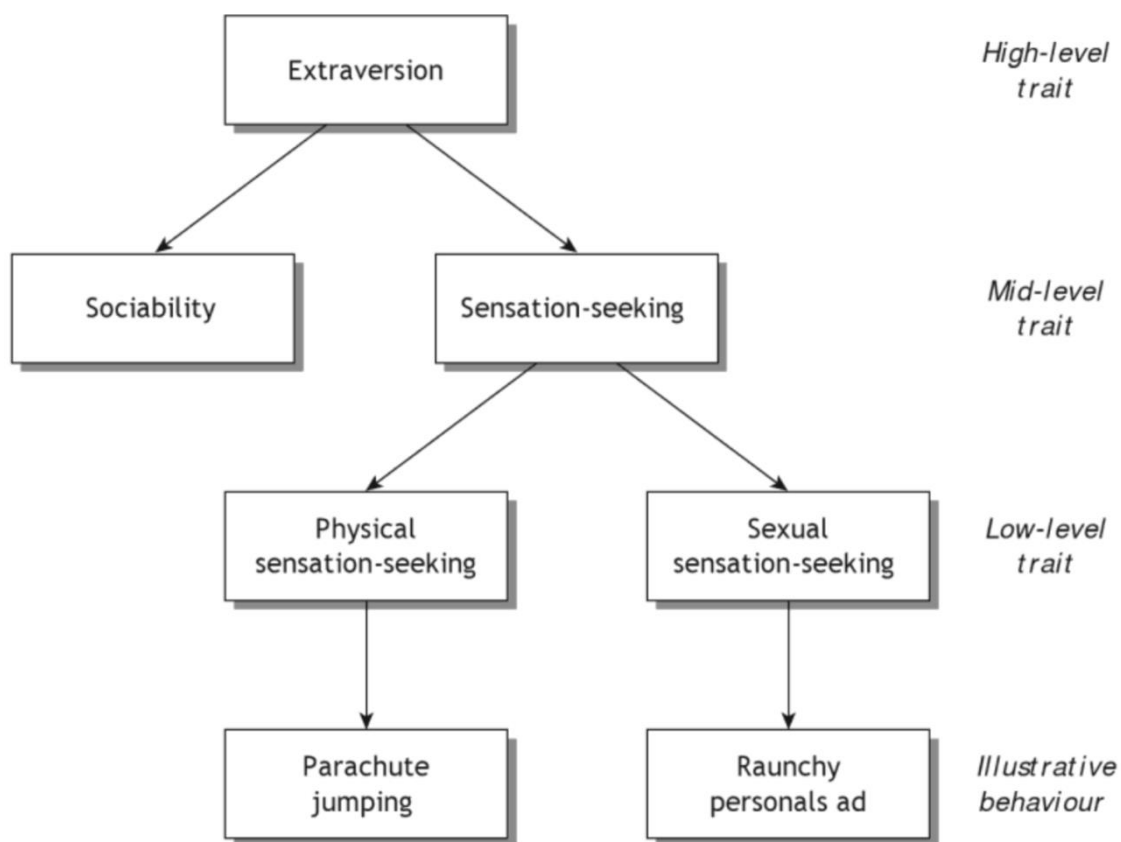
Extraversion

High-level trait

Sociability

Sensation-seeking

Mid-level trait

Physical sensation-seeking

Sexual sensation-seeking

Low-level trait

Parachute jumping

Raunchy personals ad

Illustrative behaviour